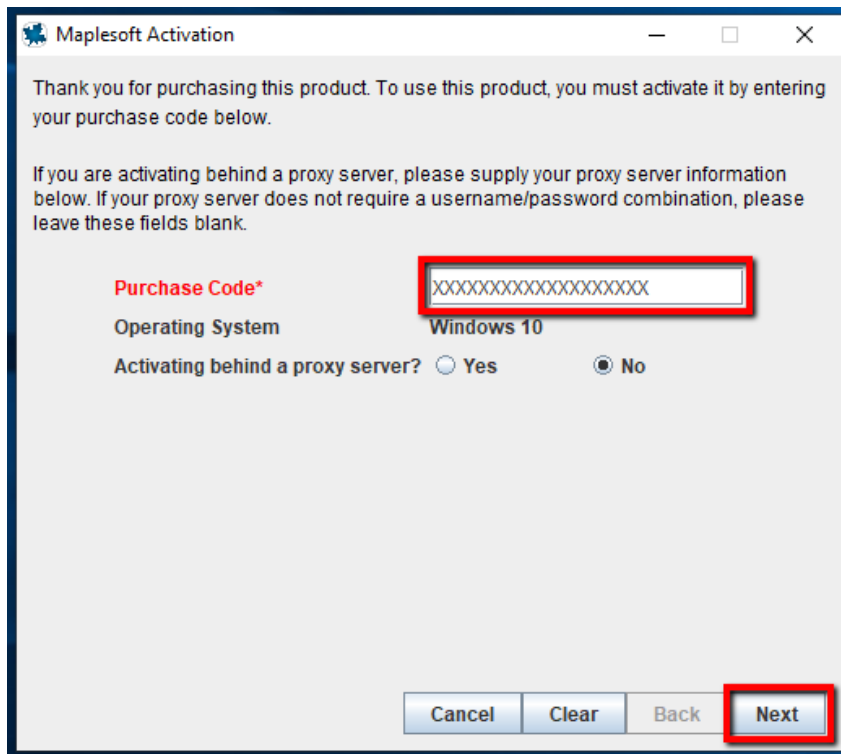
Maplesoft Activation

Thank you for purchasing this product. To use this product, you must activate it by entering your purchase code below.

If you are activating behind a proxy server, please supply your proxy server information below. If your proxy server does not require a username/password combination, please leave these fields blank.

Purchase Code* XXXXXXXXXXXXXXXXXXX

Operating System Windows 10

Activating behind a proxy server? Yes No

Cancel Clear Back Next